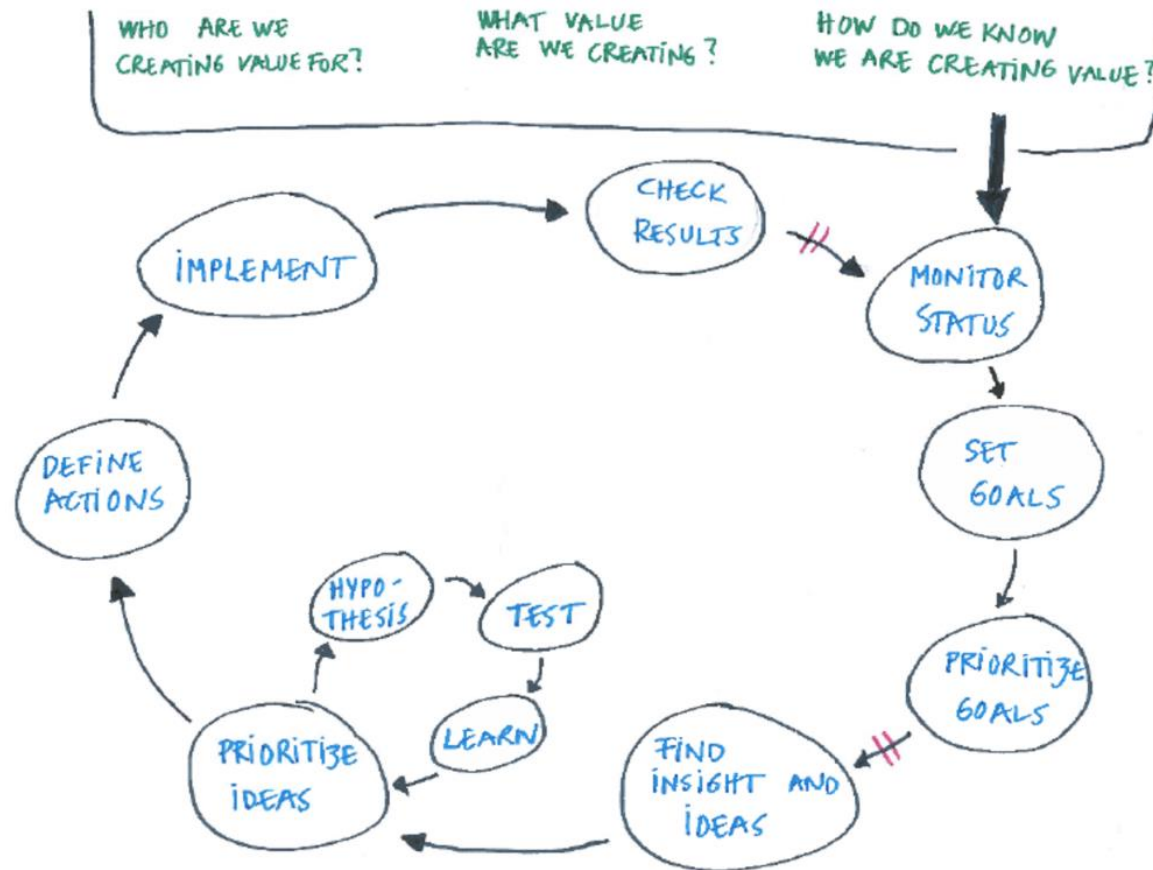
WHO ARE WE CREATING VALUE FOR?

WHAT VALUE ARE WE CREATING?

HOW DO WE KNOW WE ARE CREATING VALUE?

CHECK RESULTS

IMPLEMENT

MONITOR STATUS

SET GOALS

PRIORITIZE GOALS

FIND INSIGHT AND IDEAS

PRIORITIZE IDEAS

DEFINE ACTIONS

HYPOTHESIS

TEST

LEARN